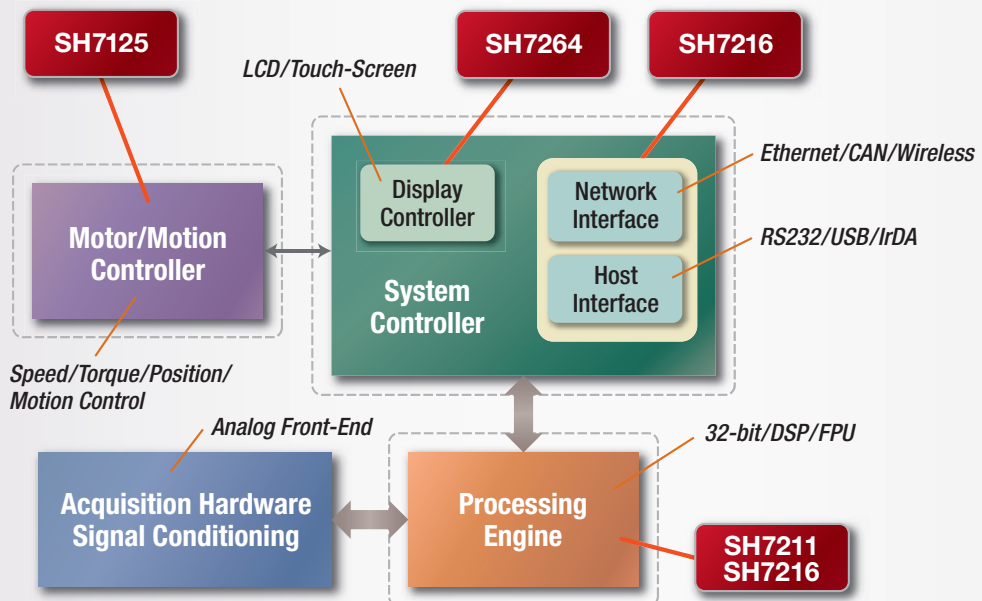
SH7125

LCD/Touch-Screen

SH7264

SH7216

Ethernet/CAN/Wireless

Display Controller

Network Interface

RS232/USB/IrDA

Motor/Motion Controller

Host Interface

System Controller

Speed/Torque/Position/ Motion Control

Analog Front-End

32-bit/DSP/FPU

Acquisition Hardware Signal Conditioning

Processing Engine

SH7211
SH7216